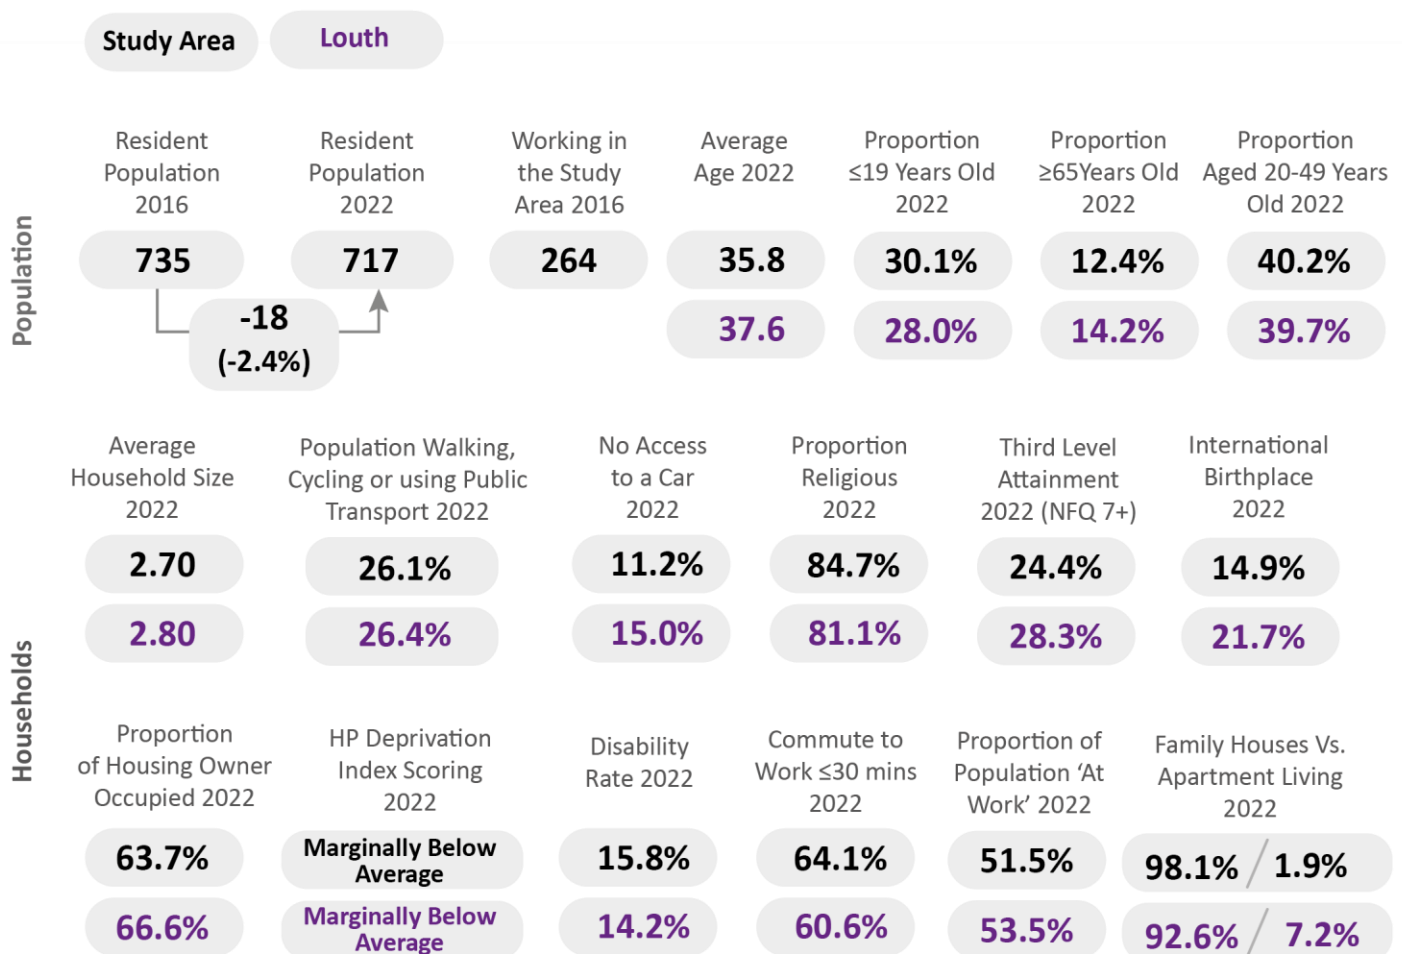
Study Area

Louth

Population

Resident Population 2016

735

Resident Population 2022

717

-18 (-2.4%)

Working in the Study Area 2016

264

Average Age 2022

35.8

37.6

Proportion ≤19 Years Old 2022

30.1%

28.0%

Proportion ≥65Years Old 2022

12.4%

14.2%

Proportion Aged 20-49 Years Old 2022

40.2%

39.7%

Households

Average Household Size 2022

2.70

2.80

Population Walking, Cycling or using Public Transport 2022

26.1%

26.4%

No Access to a Car 2022

11.2%

15.0%

Proportion Religious 2022

84.7%

81.1%

Third Level Attainment 2022 (NFQ 7+)

24.4%

28.3%

International Birthplace 2022

14.9%

21.7%

Proportion of Housing Owner Occupied 2022

63.7%

66.6%

HP Deprivation Index Scoring 2022

Marginally Below Average

Marginally Below Average

Disability Rate 2022

15.8%

14.2%

Commute to Work ≤30 mins 2022

64.1%

60.6%

Proportion of Population 'At Work' 2022

51.5%

53.5%

Family Houses Vs. Apartment Living 2022

98.1% / 1.9%

92.6% / 7.2%